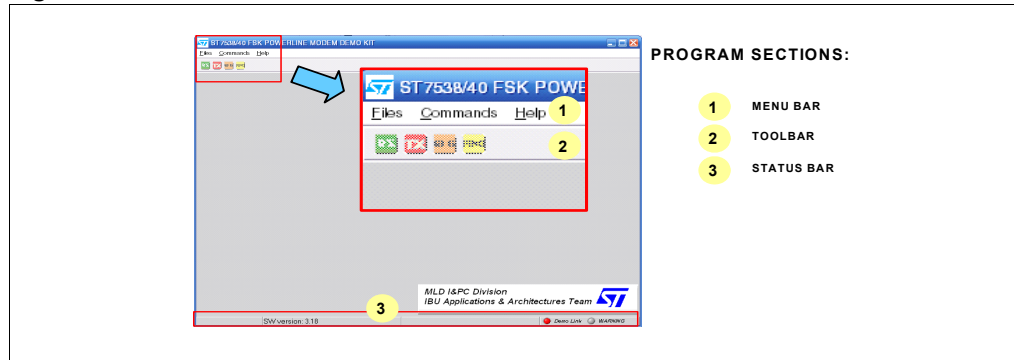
ST7538/40 FSK POWERLINE MODEM DEMO KIT

Files Commands Help

ST7538/40 FSK POWE

Files Commands Help 1

2

PROGRAM SECTIONS:

1 MENU BAR

2 TOOLBAR

3 STATUS BAR

MLD I&PC Division
IBU Applications & Architectures Team

3

SW version: 3.18

Demo Link WARNING